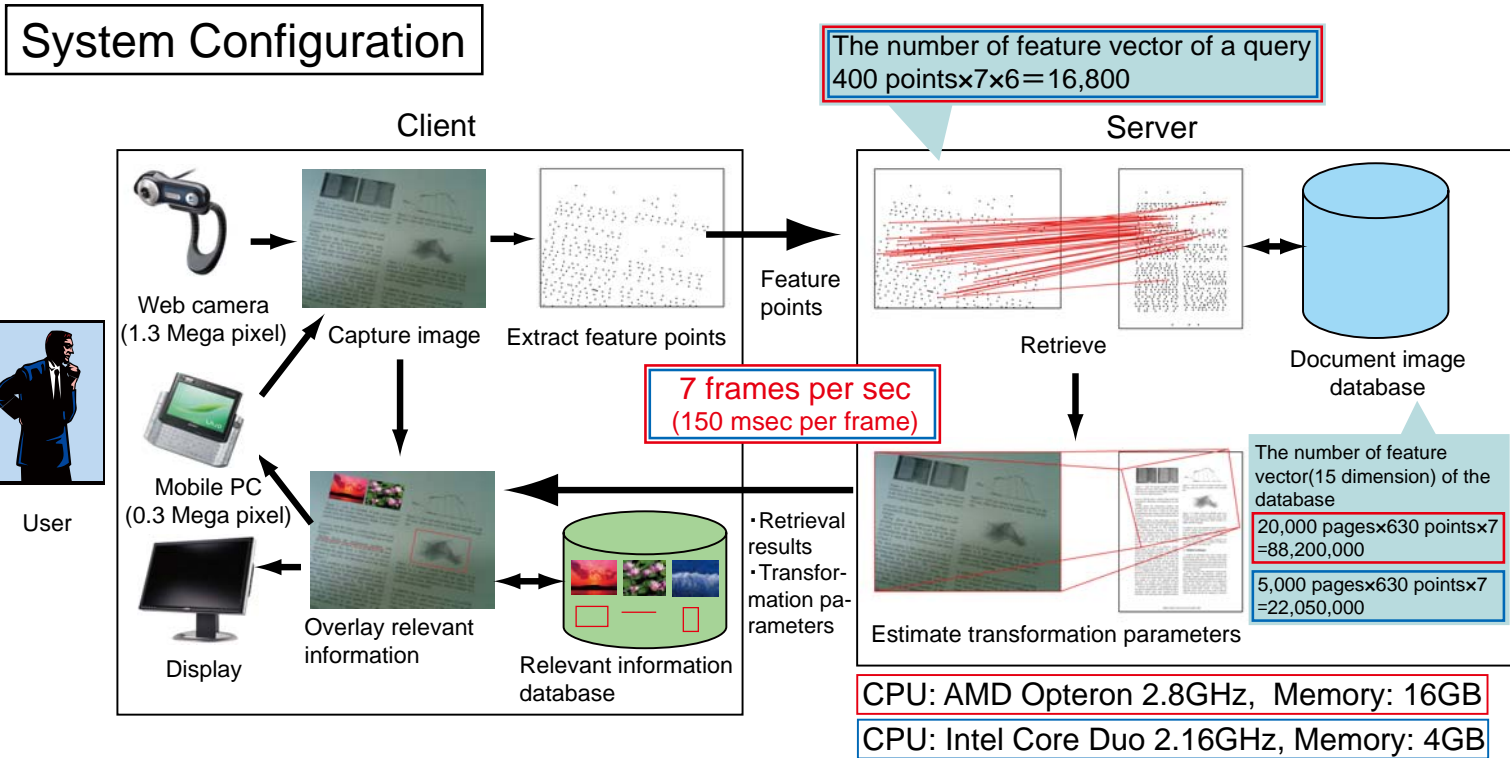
System Configuration

The number of feature vector of a query
400 points×7×6＝16,800

Client

Server

Web camera
(1.3 Mega pixel)

Capture image

Extract feature points

Feature points

Retrieve

Document image database

User

Mobile PC
(0.3 Mega pixel)

7 frames per sec
(150 msec per frame)

The number of feature vector(15 dimension) of the database

20,000 pages×630 points×7 =88,200,000

5,000 pages×630 points×7 =22,050,000

Display

Overlay relevant information

Relevant information database

・Retrieval results
・Transformation parameters

Estimate transformation parameters

CPU: AMD Opteron 2.8GHz, Memory: 16GB

CPU: Intel Core Duo 2.16GHz, Memory: 4GB